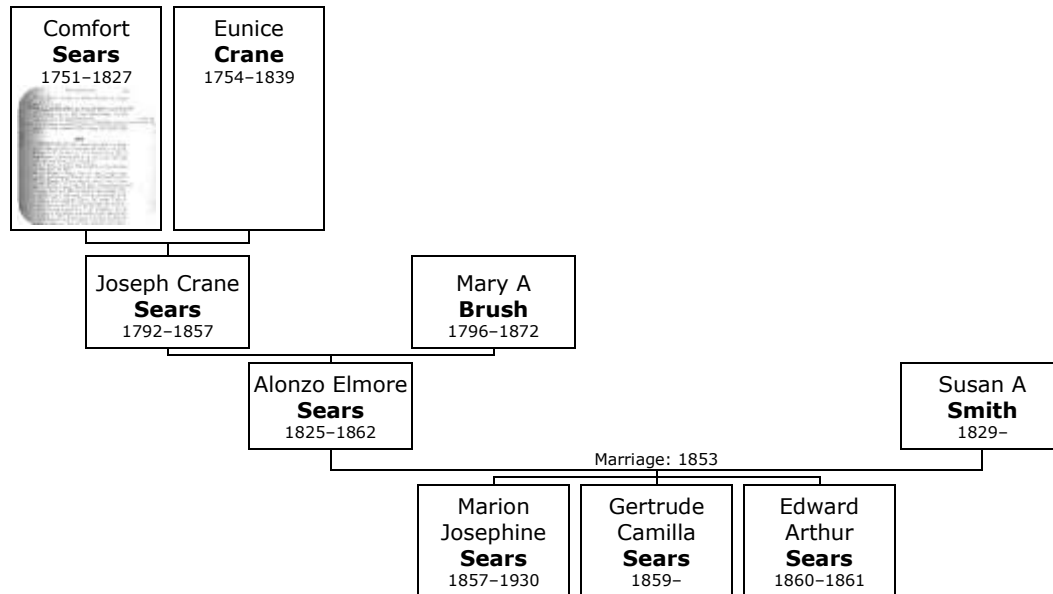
Comfort
**Sears**
1751–1827

Eunice
**Crane**
1754–1839

Joseph Crane
**Sears**
1792–1857

Mary A
**Brush**
1796–1872

Alonzo Elmore
**Sears**
1825–1862

Susan A
**Smith**
1829–

Marriage: 1853

Marion Josephine
**Sears**
1857–1930

Gertrude Camilla
**Sears**
1859–

Edward Arthur
**Sears**
1860–1861